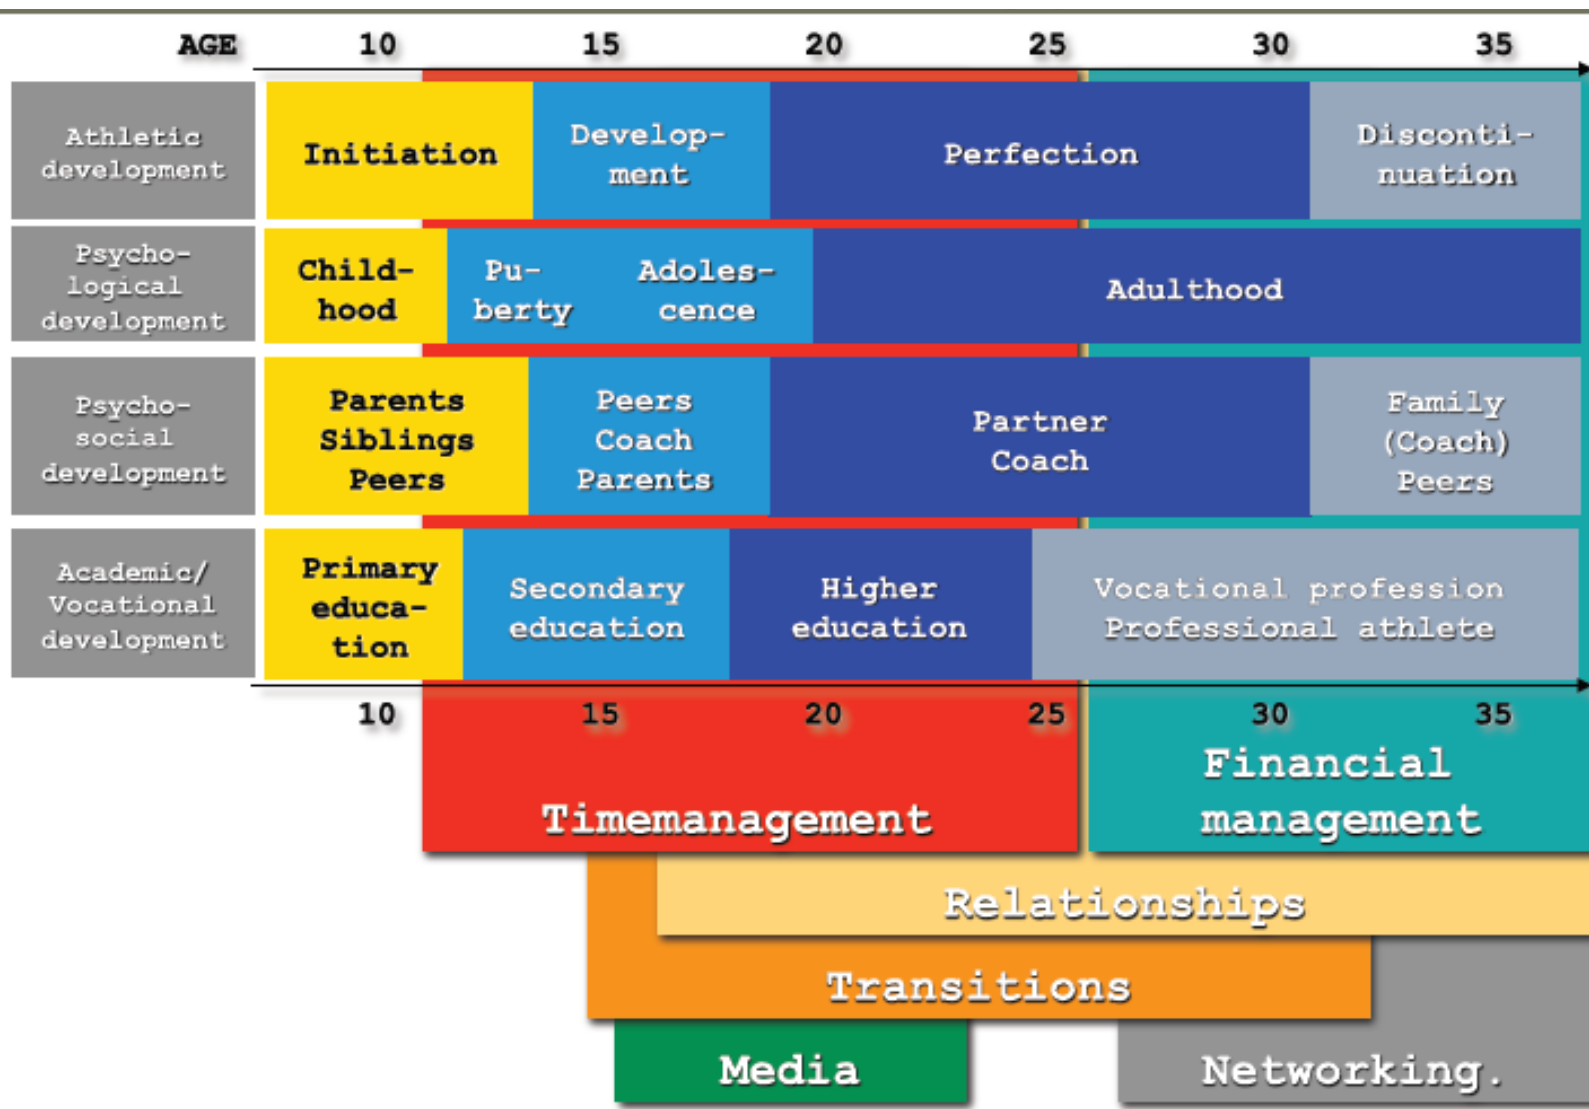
| AGE | 10 | 15 | 20 | 25 | 30 | 35 |
|---|---|---|---|---|---|---|
| Athletic development | Initiation | Development | Perfection | | Discontinuation | |
| Psychological development | Childhood | Puberty | Adolescence | Adulthood | | |
| Psychosocial development | Parents Siblings Peers | Peers Coach Parents | Partner Coach | | Family (Coach) Peers | |
| Academic/ Vocational development | Primary education | Secondary education | Higher education | Vocational profession Professional athlete | | |

10 15 20 25 30 35

Timemanagement

Financial management

Relationships

Transitions

Media

Networking.